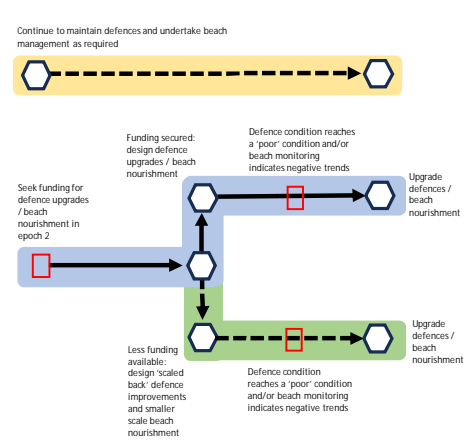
Continue to maintain defences and undertake beach management as required

Funding secured: design defence upgrades / beach nourishment

Defence condition reaches a 'poor' condition and/or beach monitoring indicates negative trends

Seek funding for defence upgrades / beach nourishment in epoch 2

Upgrade defences / beach nourishment

Less funding available: design 'scaled back' defence improvements and smaller scale beach nourishment

Defence condition reaches a 'poor' condition and/or beach monitoring indicates negative trends

Upgrade defences / beach nourishment